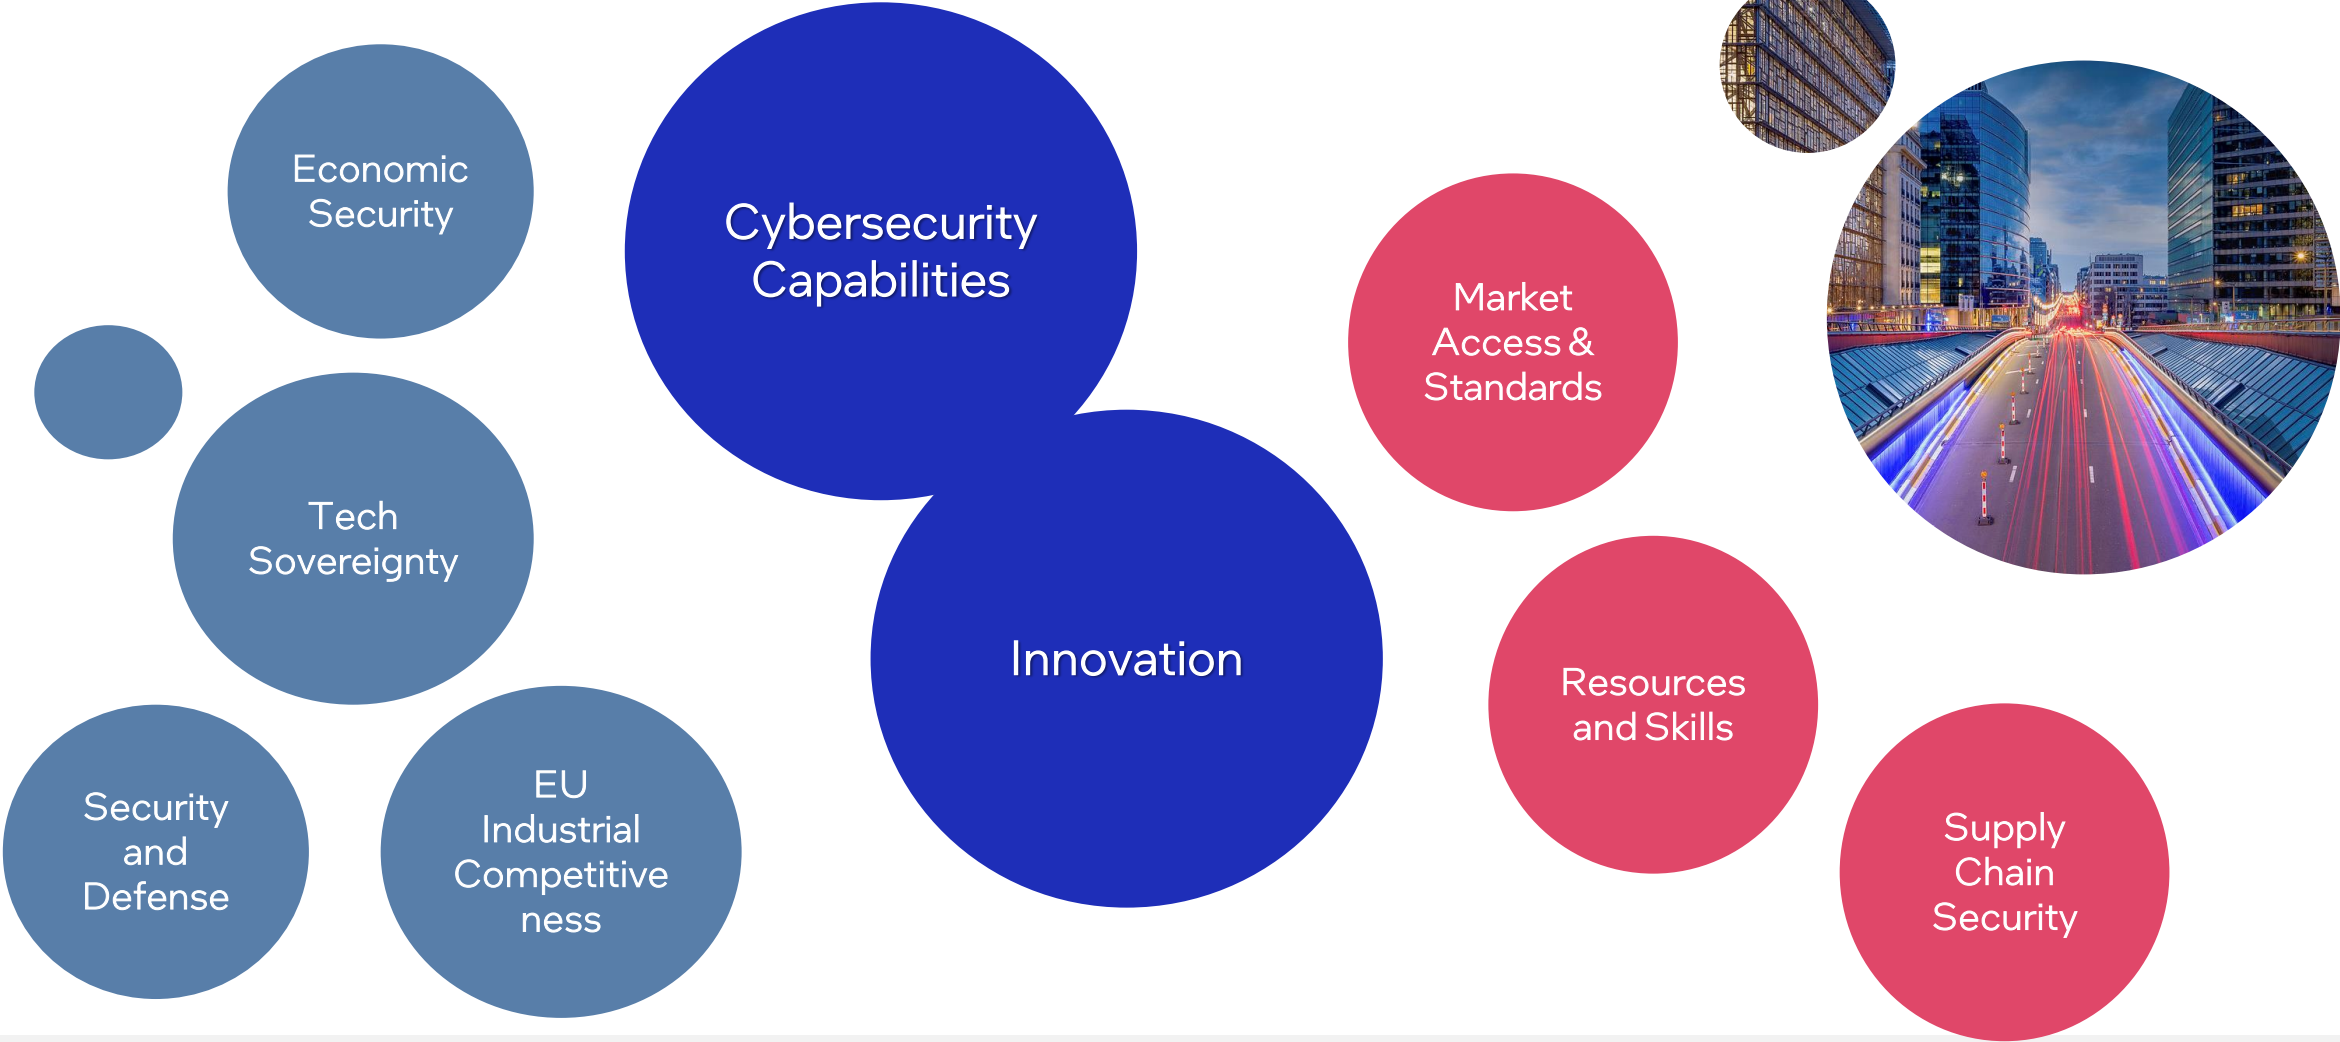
Economic Security

Tech Sovereignty

Security and Defense

EU Industrial Competitive ness

Cybersecurity Capabilities

Innovation

Market Access & Standards

Resources and Skills

Supply Chain Security